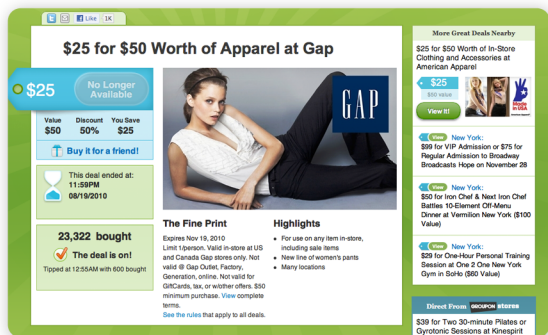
Like 1K

$25 for $50 Worth of Apparel at Gap

$25 No Longer Available

| Value | Discount | You Save |
|---|---|---|
| $50 | 50% | $25 |

Buy it for a friend!

This deal ended at: 11:59PM 08/19/2010

23,322 bought

The deal is on!

Tipped at 12:55AM with 600 bought

GAP

The Fine Print

Expires Nov 19, 2010
Limit 1/person. Valid in-store at US and Canada Gap stores only. Not valid @ Gap Outlet, Factory, Generation, online. Not valid for GiftCards, tax, or w/other offers. $50 minimum purchase. View complete terms.
See the rules that apply to all deals.

Highlights

For use on any item in-store, including sale items
New line of women's pants
Many locations

More Great Deals Nearby

$25 for $50 Worth of In-Store Clothing and Accessories at American Apparel

$25 $50 value

View It!

Made in USA

New York:
$99 for VIP Admission or $75 for Regular Admission to Broadway Broadcasts Hope on November 28

New York:
$50 for Iron Chef & Next Iron Chef Battles 10-Element Off-Menu Dinner at Vermilion New York ($100 Value)

New York:
$29 for One-Hour Personal Training Session at One 2 One New York Gym in SoHo ($60 Value)

Direct From: GROUPON stores

$39 for Two 30-minute Pilates or Gyrotonic Sessions at Kinespirit